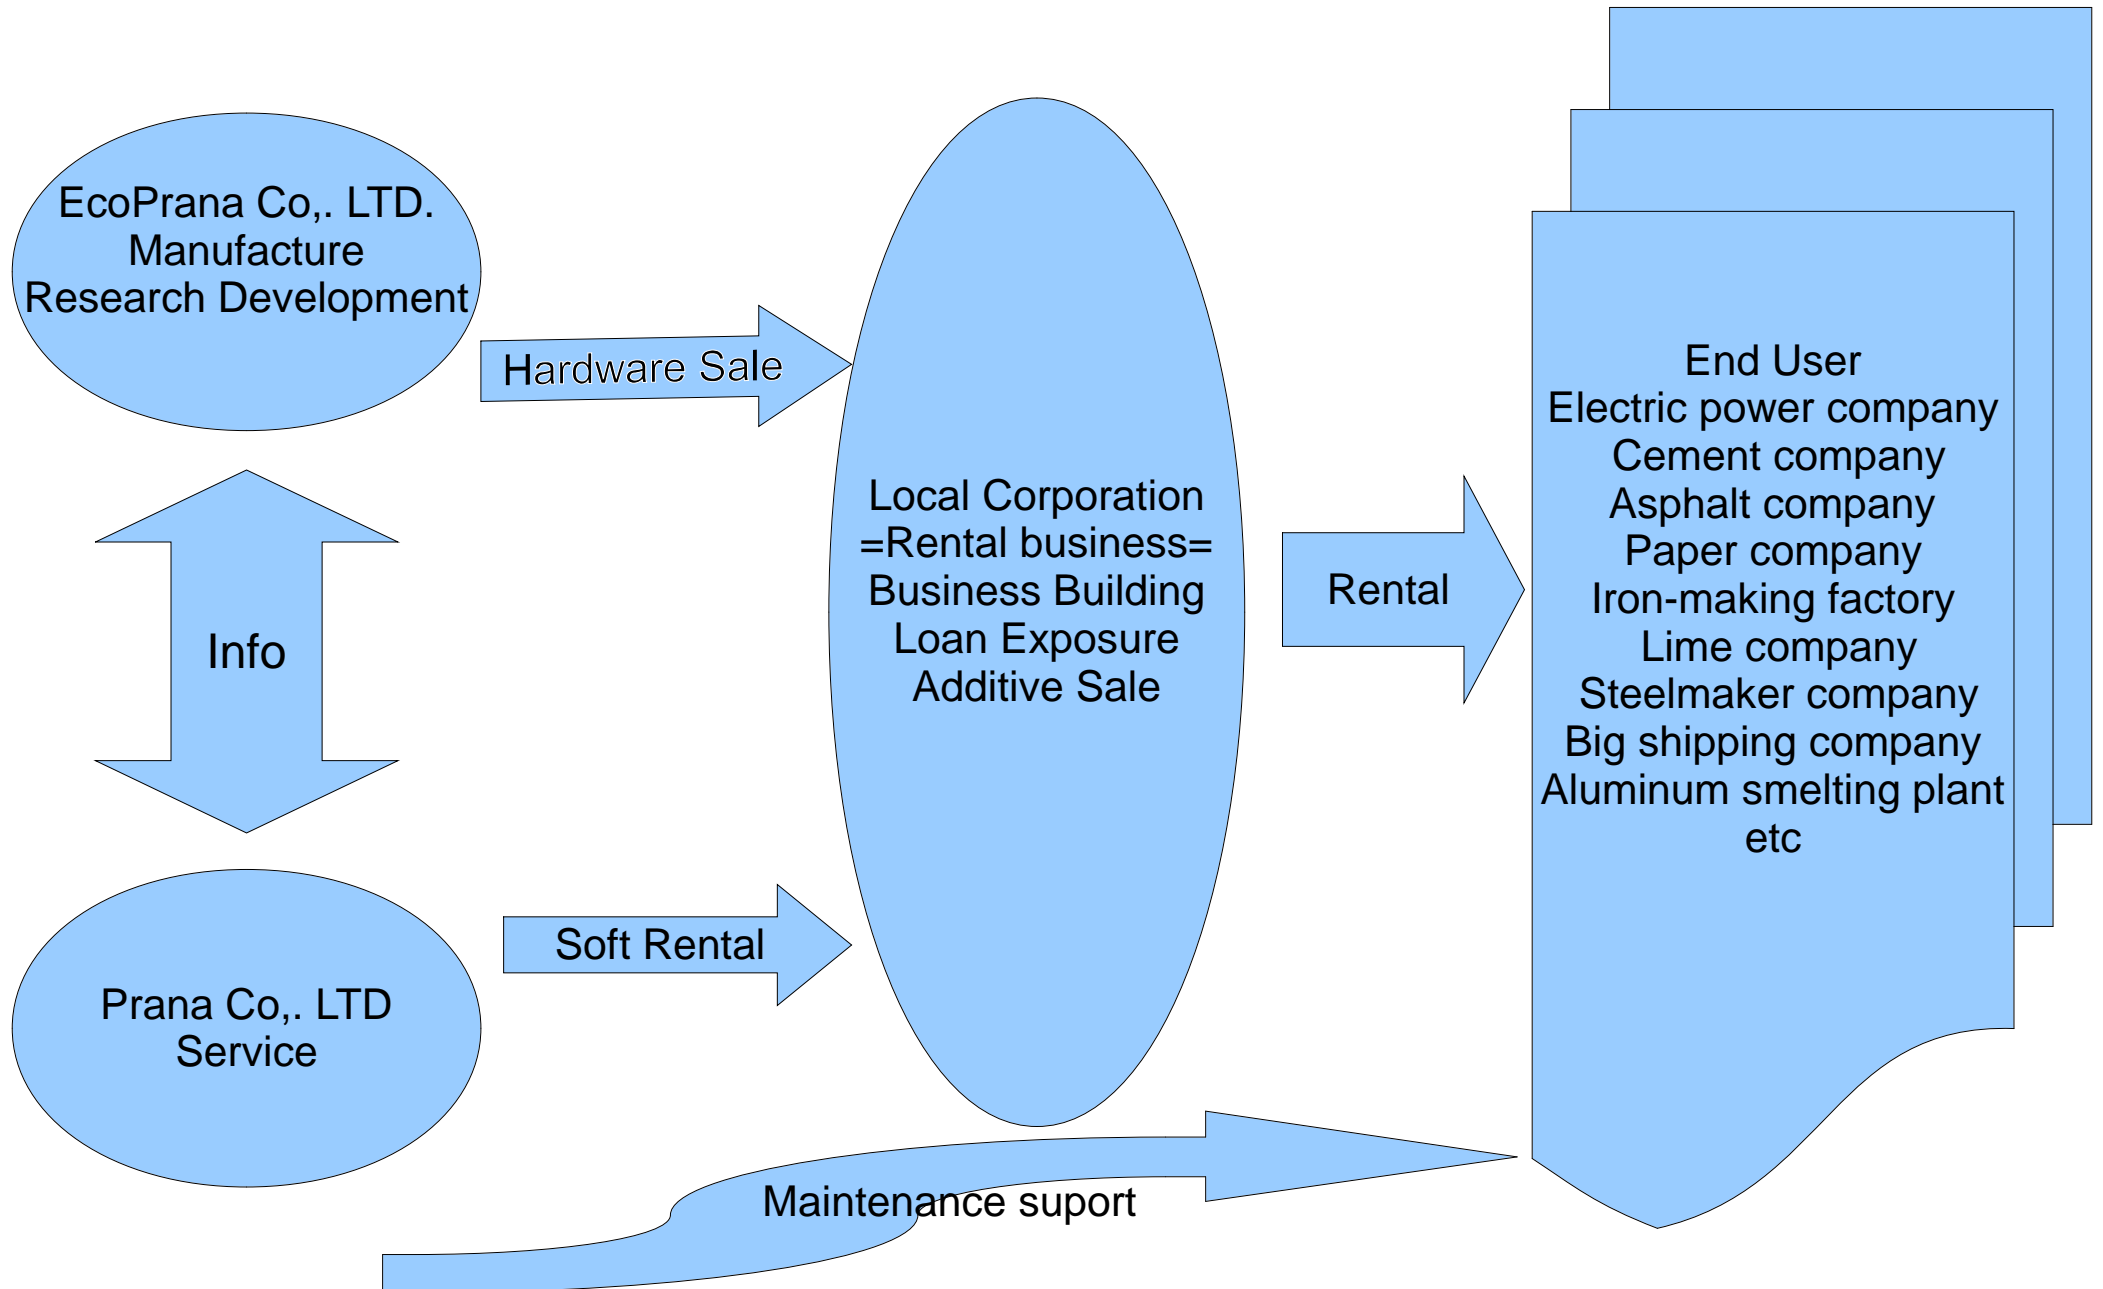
EcoPrana Co,. LTD.
Manufacture
Research Development

Hardware Sale

Info

Prana Co,. LTD
Service

Soft Rental

Local Corporation
=Rental business=
Business Building
Loan Exposure
Additive Sale

Rental

End User
Electric power company
Cement company
Asphalt company
Paper company
Iron-making factory
Lime company
Steelmaker company
Big shipping company
Aluminum smelting plant
etc

Maintenance suport